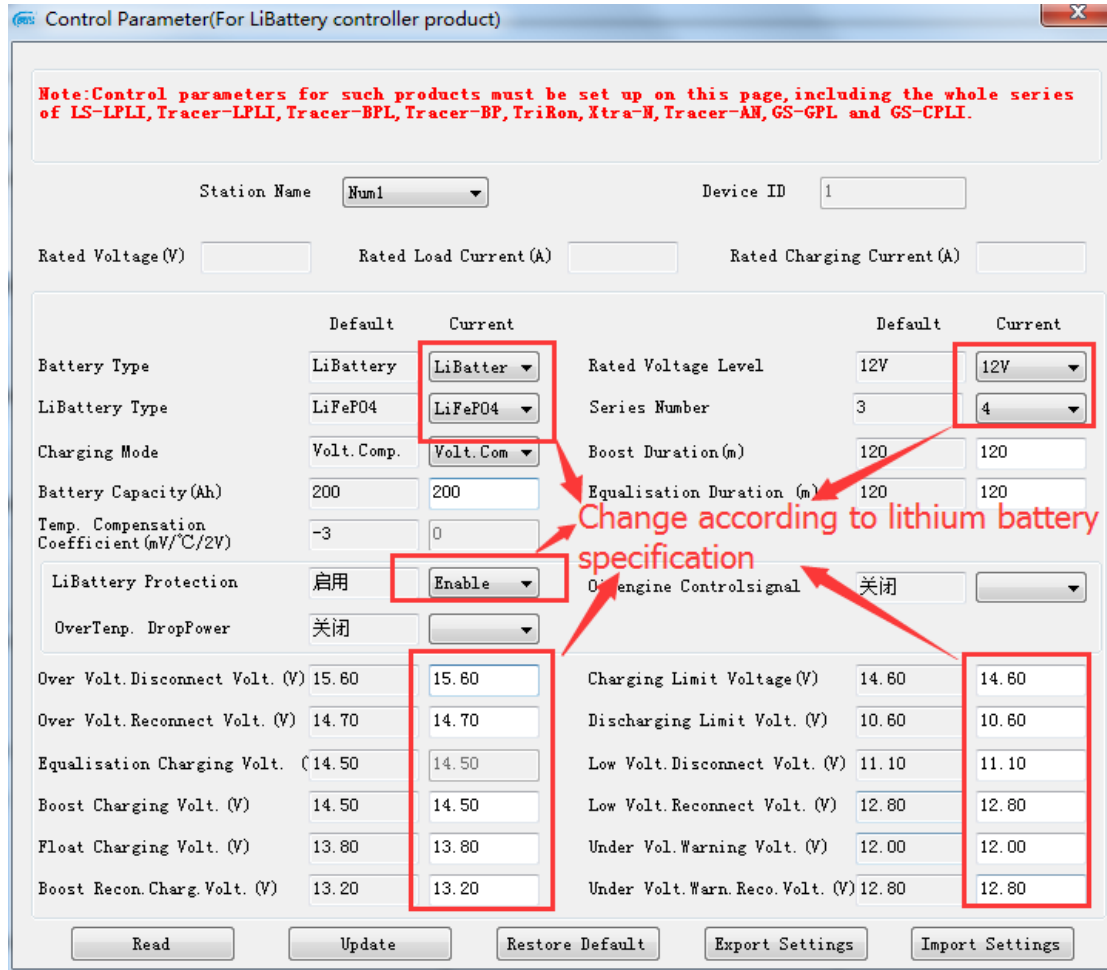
Control Parameter(For LiBattery controller product)

Note:Control parameters for such products must be set up on this page,including the whole series of LS-LPLI,Tracer-LPLI,Tracer-BPL,Tracer-BP,TriRon,Xtra-N,Tracer-AN,GS-GPL and GS-CPLI.

Station Name Num1
Device ID 1

Rated Voltage(V)
Rated Load Current(A)
Rated Charging Current(A)

| | Default | Current | | Default | Current |
|---|---|---|---|---|---|
| Battery Type | LiBattery | LiBatter | Rated Voltage Level | 12V | 12V |
| LiBattery Type | LiFePO4 | LiFePO4 | Series Number | 3 | 4 |
| Charging Mode | Volt.Comp. | Volt.Com | Boost Duration(m) | 120 | 120 |
| Battery Capacity(Ah) | 200 | 200 | Equalisation Duration (m) | 120 | 120 |
| Temp. Compensation Coefficient(mV/℃/2V) | -3 | 0 | | | |
| LiBattery Protection | 启用 | Enable | Oil engine Controlsignal | 关闭 | |
| OverTenp. DropPower | 关闭 | | | | |
| Over Volt.Disconnect Volt.(V) | 15.60 | 15.60 | Charging Limit Voltage(V) | 14.60 | 14.60 |
| Over Volt.Reconnect Volt.(V) | 14.70 | 14.70 | Discharging Limit Volt.(V) | 10.60 | 10.60 |
| Equalisation Charging Volt. ( | 14.50 | 14.50 | Low Volt.Disconnect Volt.(V) | 11.10 | 11.10 |
| Boost Charging Volt.(V) | 14.50 | 14.50 | Low Volt.Reconnect Volt.(V) | 12.80 | 12.80 |
| Float Charging Volt.(V) | 13.80 | 13.80 | Under Vol.Warning Volt.(V) | 12.00 | 12.00 |
| Boost Recon.Charg.Volt.(V) | 13.20 | 13.20 | Under Volt.Warn.Reco.Volt.(V) | 12.80 | 12.80 |

Change according to lithium battery specification

Read Update Restore Default Export Settings Import Settings